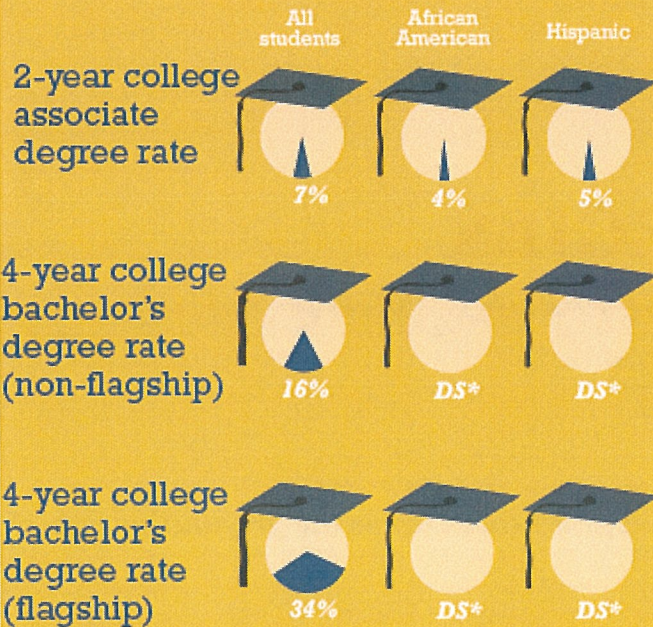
| | All students | African American | Hispanic |
|---|---|---|---|
| 2-year college associate degree rate | 7% | 4% | 5% |
| 4-year college bachelor's degree rate (non-flagship) | 16% | DS* | DS* |
| 4-year college bachelor's degree rate (flagship) | 34% | DS* | DS* |